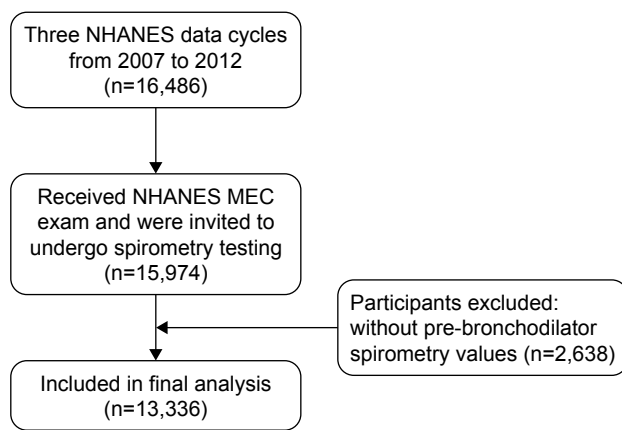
Three NHANES data cycles from 2007 to 2012 (n=16,486)

Received NHANES MEC exam and were invited to undergo spirometry testing (n=15,974)

Participants excluded: without pre-bronchodilator spirometry values (n=2,638)

Included in final analysis (n=13,336)